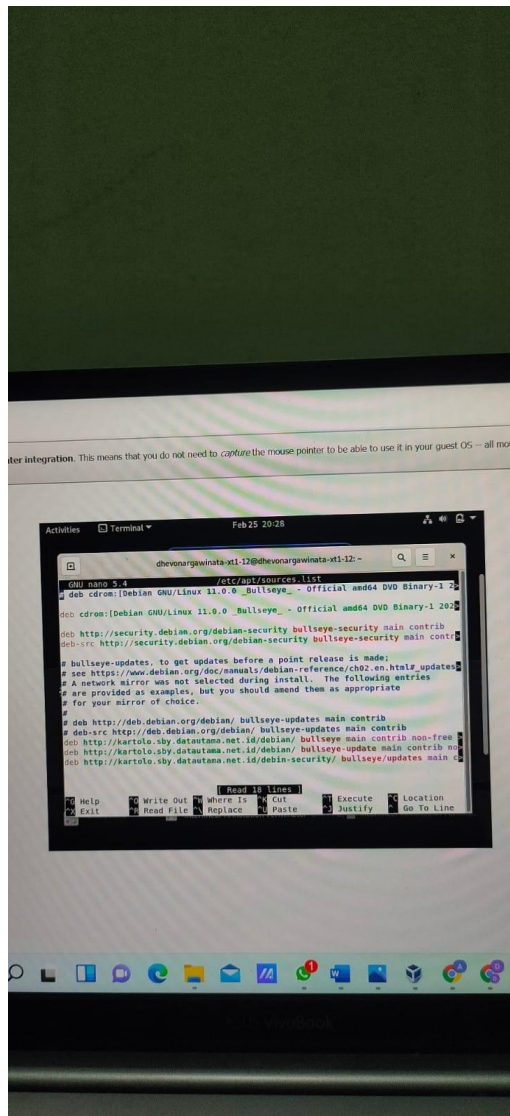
ter integration. This means that you do not need to *capture* the mouse pointer to be able to use it in your guest OS -- all mo

Activities Terminal ▾ Feb 25 20:28

dhevonargawinata-xt1-12@dhevonargawinata-xt1-12: ~

GNU nano 5.4 /etc/apt/sources.list
# deb cdrom:[Debian GNU/Linux 11.0.0 _Bullseye_ - Official amd64 DVD Binary-1 2

deb cdrom:[Debian GNU/Linux 11.0.0 _Bullseye_ - Official amd64 DVD Binary-1 202

deb http://security.debian.org/debian-security bullseye-security main contrib
deb-src http://security.debian.org/debian-security bullseye-security main contr

# bullseye-updates, to get updates before a point release is made;
# see https://www.debian.org/doc/manuals/debian-reference/ch02.en.html#_updates
# A network mirror was not selected during install. The following entries
# are provided as examples, but you should amend them as appropriate
# for your mirror of choice.
#
# deb http://deb.debian.org/debian/ bullseye-updates main contrib
# deb-src http://deb.debian.org/debian/ bullseye-updates main contrib
deb http://kartolo.sby.datautama.net.id/debian/ bullseye main contrib non-free
deb http://kartolo.sby.datautama.net.id/debian/ bullseye-update main contrib no
deb http://kartolo.sby.datautama.net.id/debin-security/ bullseye/updates main c

[ Read 18 lines ]
^G Help ^O Write Out ^W Where Is ^K Cut ^T Execute ^C Location
^X Exit ^R Read File ^\ Replace ^U Paste ^J Justify ^_ Go To Line

VivoBook